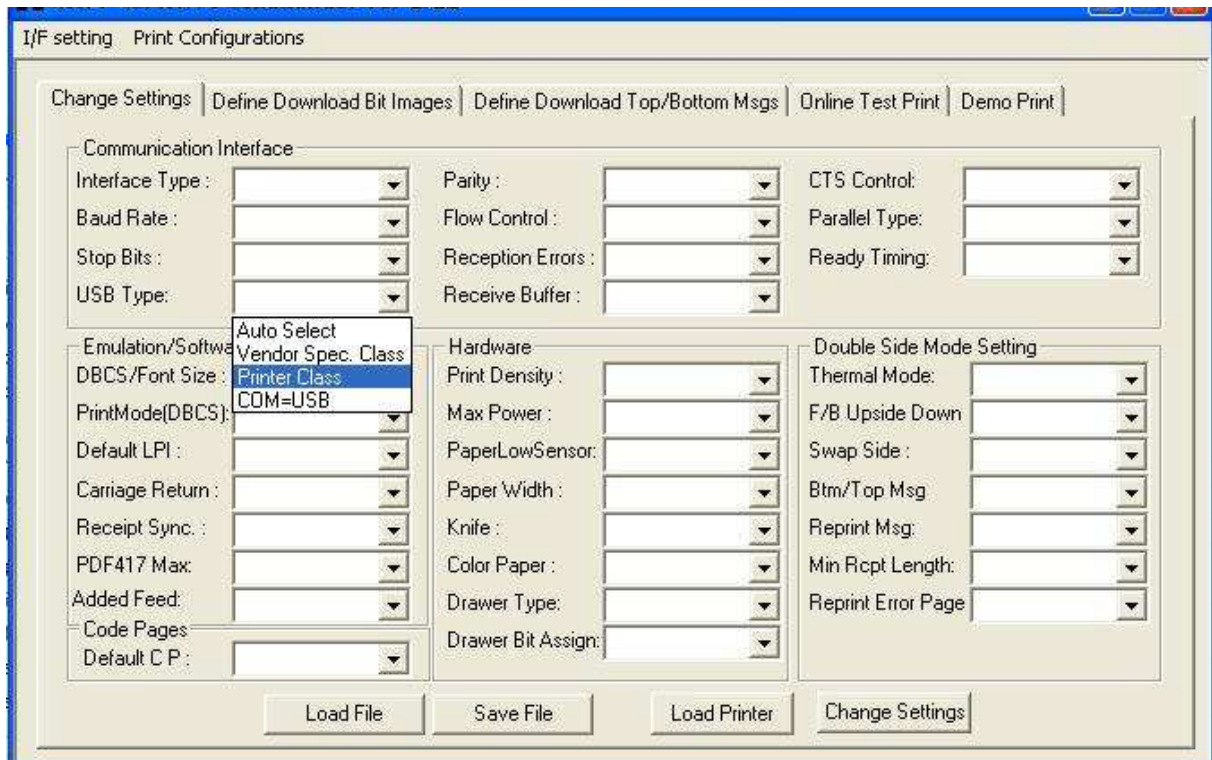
I/F setting Print Configurations

Change Settings | Define Download Bit Images | Define Download Top/Bottom Msgs | Online Test Print | Demo Print

Communication Interface
Interface Type :
Baud Rate :
Stop Bits :
USB Type:
Parity :
Flow Control :
Reception Errors :
Receive Buffer :
CTS Control:
Parallel Type:
Ready Timing:

Auto Select
Vendor Spec. Class
Printer Class
COM=USB

Emulation/Softwa
DBCS/Font Size :
PrintMode(DBCS):
Default LPI :
Carriage Return :
Receipt Sync. :
PDF417 Max:
Added Feed:

Code Pages
Default C P :

Hardware
Print Density :
Max Power :
PaperLowSensor:
Paper Width :
Knife :
Color Paper :
Drawer Type:
Drawer Bit Assign:

Double Side Mode Setting
Thermal Mode:
F/B Upside Down
Swap Side :
Btm/Top Msg
Reprint Msg:
Min Rcpt Length:
Reprint Error Page

Load File
Save File
Load Printer
Change Settings